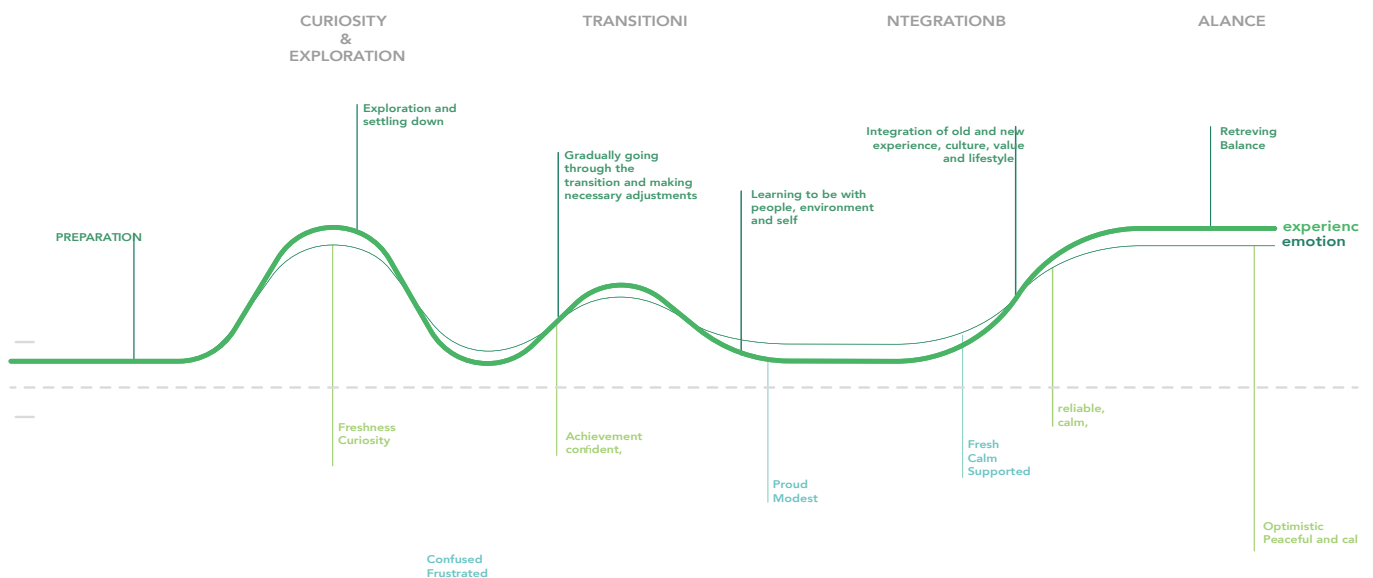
CURIOSITY
&
EXPLORATION

TRANSITIONI

NTEGRATIONB

ALANCE

Exploration and settling down

Integration of old and new experience, culture, value and lifestyle

Retreving Balance

Gradually going through the transition and making necessary adjustments

Learning to be with people, environment and self

PREPARATION

experienc
emotion

Freshness
Curiosity

Achievement
confident,

reliable,
calm,

Fresh
Calm
Supported

Proud
Modest

Optimistic
Peaceful and cal

Confused
Frustrated